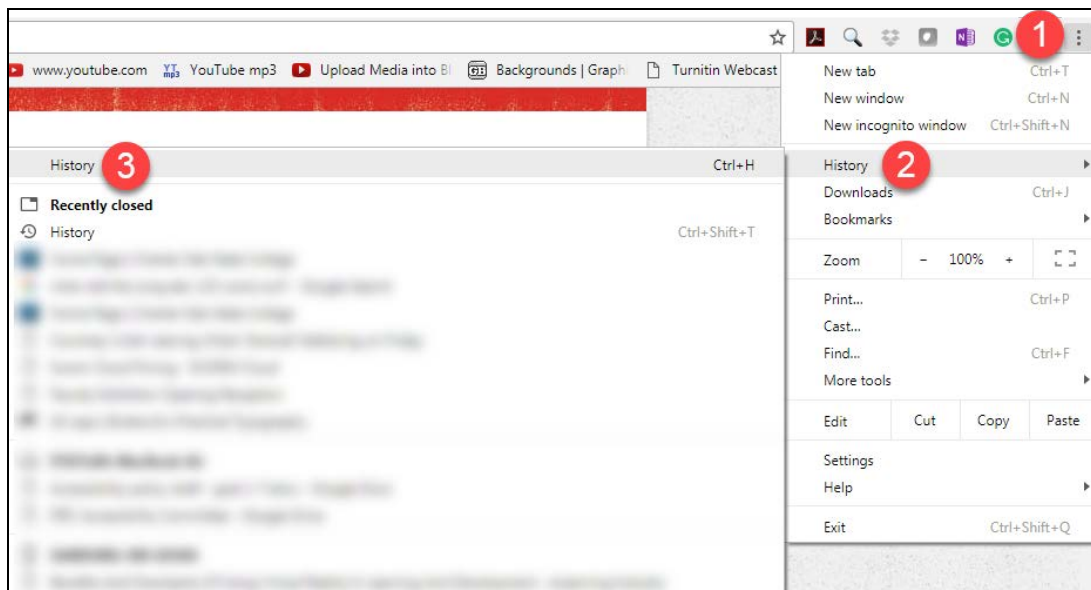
www.youtube.com YouTube mp3 Upload Media into Bl Backgrounds | Graph Turnitin Webcast

1

New tab Ctrl+T
New window Ctrl+N
New incognito window Ctrl+Shift+N

History 3 Ctrl+H

History 2

Recently closed
History Ctrl+Shift+T

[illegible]

Downloads Ctrl+J
Bookmarks

Zoom – 100% +

Print... Ctrl+P
Cast...
Find... Ctrl+F
More tools

Edit Cut Copy Paste

Settings
Help

Exit Ctrl+Shift+Q